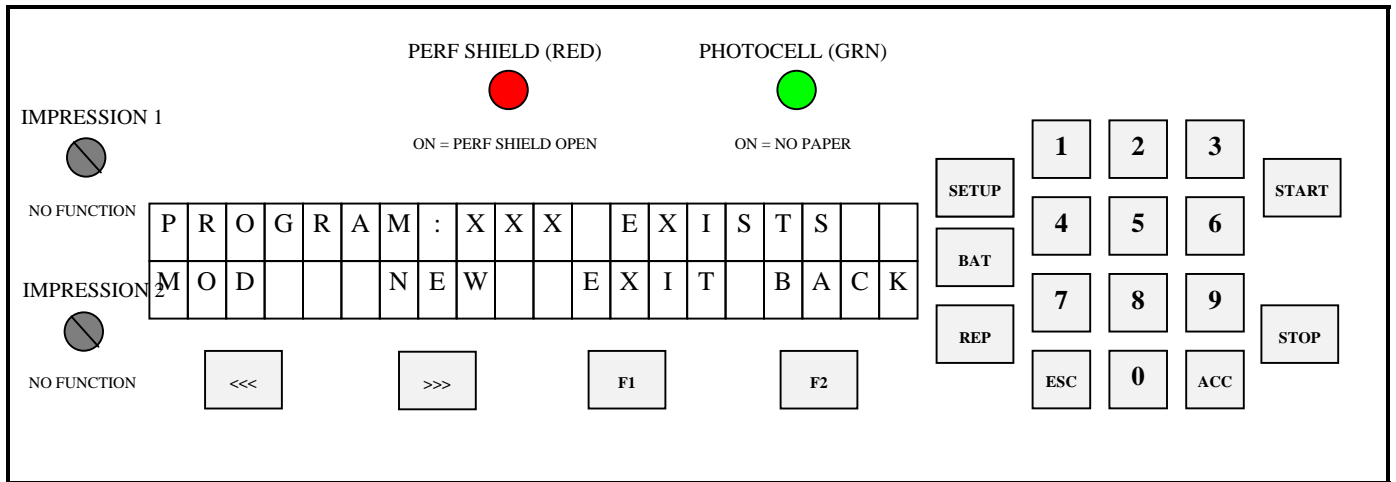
PERF SHIELD (RED)

PHOTOCELL (GRN)

ON = PERF SHIELD OPEN

ON = NO PAPER

IMPRESSION 1

NO FUNCTION

IMPRESSION 2

NO FUNCTION

| P | R | O | G | R | A | M | : | X | X | X | | E | X | I | S | T | S | | |
|---|---|---|---|---|---|---|---|---|---|---|---|---|---|---|---|---|---|---|---|
| M | O | D | | | | N | E | W | | | E | X | I | T | | B | A | C | K |

<<< >>> F1 F2

SETUP

BAT

REP

1 2 3

4 5 6

7 8 9

ESC 0 ACC

START

STOP